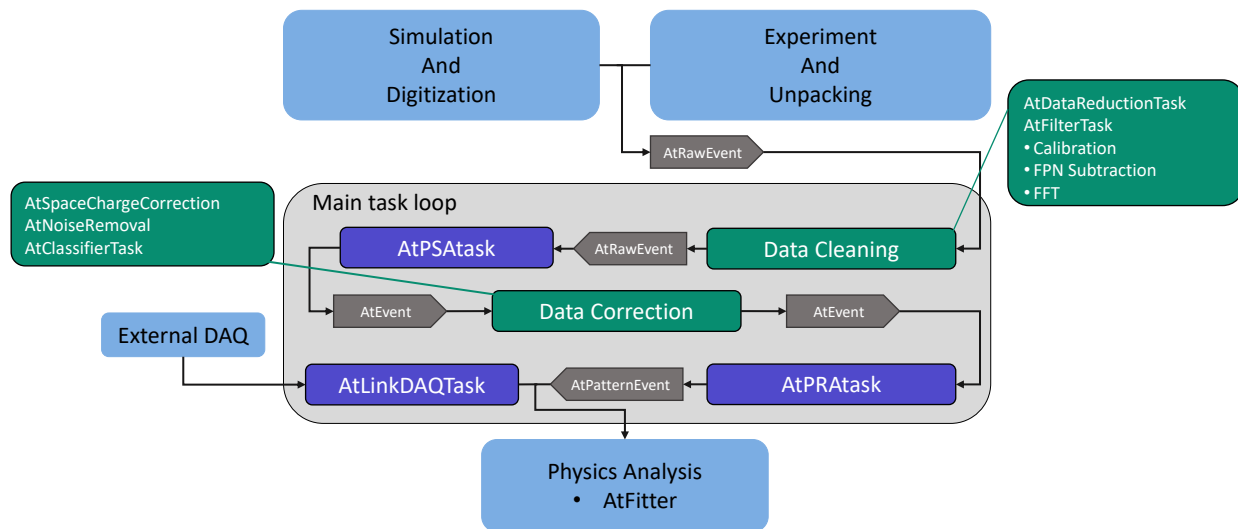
Simulation
And
Digitization

Experiment
And
Unpacking

AtDataReductionTask
AtFilterTask
• Calibration
• FPN Subtraction
• FFT

AtRawEvent

AtSpaceChargeCorrection
AtNoiseRemoval
AtClassifierTask

Main task loop

AtPSAtask

AtRawEvent

Data Cleaning

AtEvent

Data Correction

AtEvent

External DAQ

AtLinkDAQTask

AtPatternEvent

AtPRAtask

Physics Analysis
• AtFitter